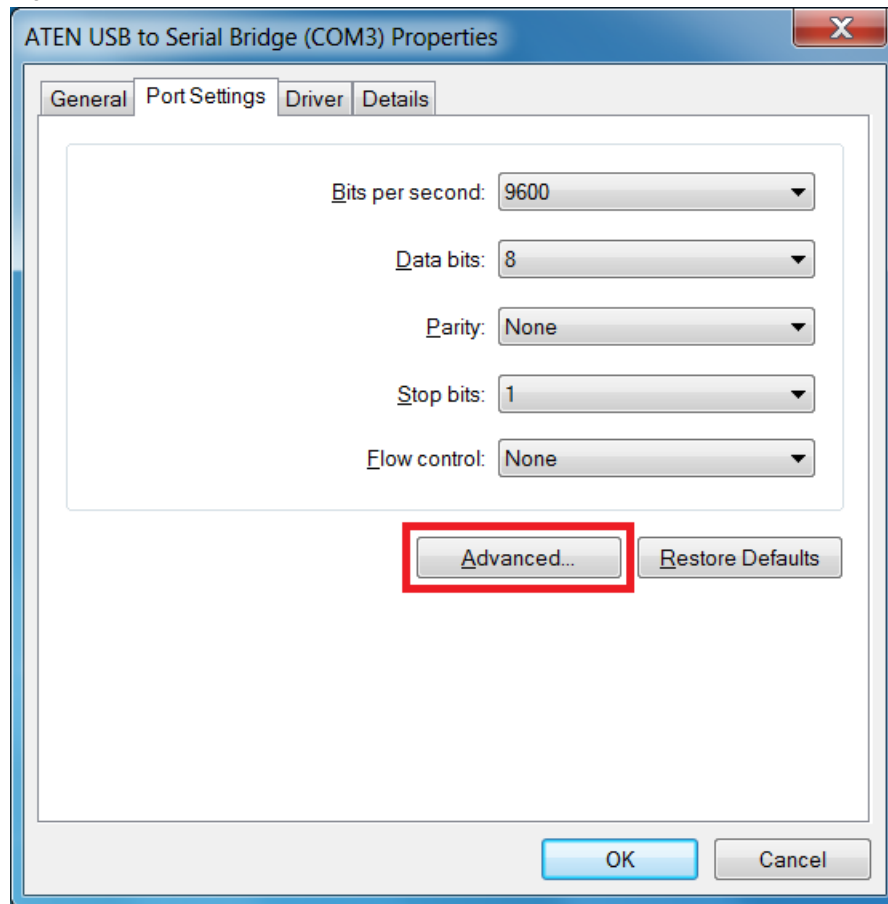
ATEN USB to Serial Bridge (COM3) Properties

General | Port Settings | Driver | Details

Bits per second: 9600

Data bits: 8

Parity: None

Stop bits: 1

Flow control: None

Advanced...

Restore Defaults

OK

Cancel